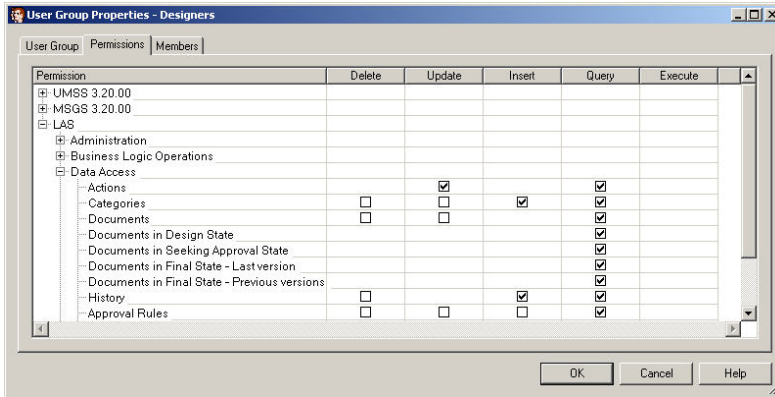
User Group Properties - Designers

User Group | Permissions | Members

| Permission | Delete | Update | Insert | Query | Execute |
|---|---|---|---|---|---|
| UMSS 3.20.00 | | | | | |
| MSGS 3.20.00 | | | | | |
| LAS | | | | | |
| Administration | | | | | |
| Business Logic Operations | | | | | |
| Data Access | | | | | |
| Actions | | ☑ | | ☑ | |
| Categories | ☐ | ☐ | ☑ | ☑ | |
| Documents | ☐ | ☐ | | ☑ | |
| Documents in Design State | | | | ☑ | |
| Documents in Seeking Approval State | | | | ☑ | |
| Documents in Final State - Last version | | | | ☑ | |
| Documents in Final State - Previous versions | | | | ☑ | |
| History | ☐ | | ☑ | ☑ | |
| Approval Rules | ☐ | ☐ | ☐ | ☑ | |

OK | Cancel | Help